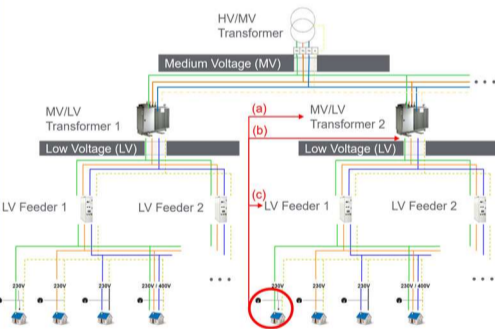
HV/MV Transformer

Medium Voltage (MV)

MV/LV Transformer 1

Low Voltage (LV)

LV Feeder 1

LV Feeder 2

(a)

(b)

(c)

MV/LV Transformer 2

Low Voltage (LV)

LV Feeder 1

LV Feeder 2

230V

230V

230V

230V / 400V

230V

230V

230V

230V / 400V